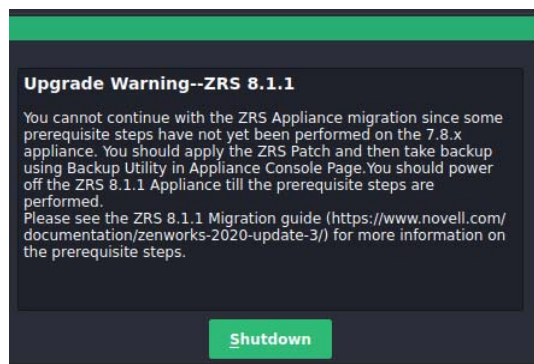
Upgrade Warning--ZRS 8.1.1

You cannot continue with the ZRS Appliance migration since some prerequisite steps have not yet been performed on the 7.8.x appliance. You should apply the ZRS Patch and then take backup using Backup Utility in Appliance Console Page.You should power off the ZRS 8.1.1 Appliance till the prerequisite steps are performed.
Please see the ZRS 8.1.1 Migration guide (https://www.novell.com/documentation/zenworks-2020-update-3/) for more information on the prerequisite steps.

Shutdown